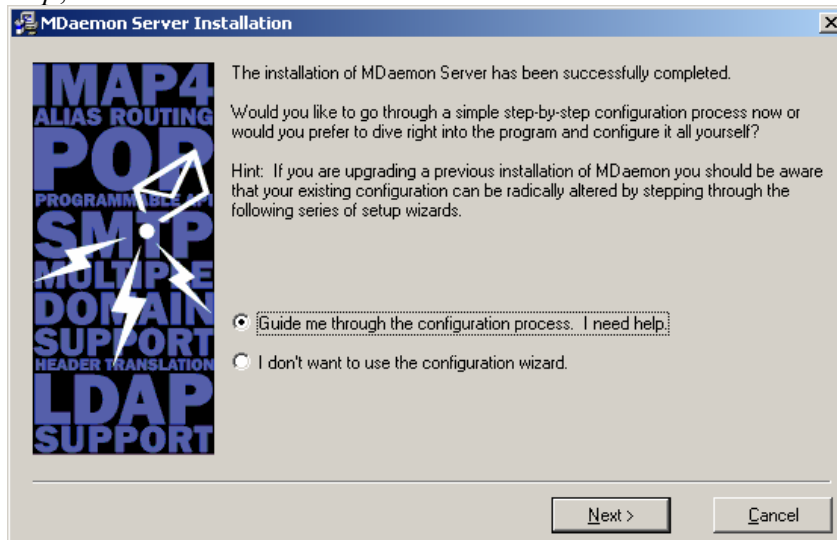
MDaemon Server Installation

IMAP4
ALIAS ROUTING
POP
PROGRAMMABLE API
SMTP
MULTIPLE
DOMAIN
SUPPORT
HEADER TRANSLATION
LDAP
SUPPORT

The installation of MDaemon Server has been successfully completed.

Would you like to go through a simple step-by-step configuration process now or would you prefer to dive right into the program and configure it all yourself?

Hint: If you are upgrading a previous installation of MDaemon you should be aware that your existing configuration can be radically altered by stepping through the following series of setup wizards.

Guide me through the configuration process. I need help.

I don't want to use the configuration wizard.

Next >

Cancel